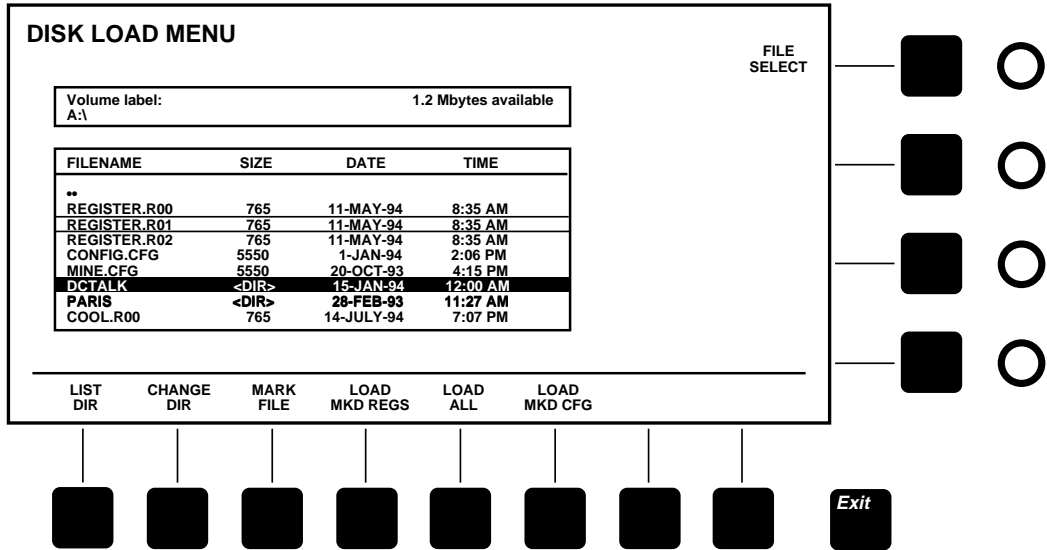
DISK LOAD MENU

FILE SELECT

Volume label:
A:\

1.2 Mbytes available

| FILENAME | SIZE | DATE | TIME |
|---|---|---|---|
| •• | | | |
| REGISTER.R00 | 765 | 11-MAY-94 | 8:35 AM |
| REGISTER.R01 | 765 | 11-MAY-94 | 8:35 AM |
| REGISTER.R02 | 765 | 11-MAY-94 | 8:35 AM |
| CONFIG.CFG | 5550 | 1-JAN-94 | 2:06 PM |
| MINE.CFG | 5550 | 20-OCT-93 | 4:15 PM |
| DCTALK | <DIR> | 15-JAN-94 | 12:00 AM |
| PARIS | <DIR> | 28-FEB-93 | 11:27 AM |
| COOL.R00 | 765 | 14-JULY-94 | 7:07 PM |

LIST DIR

CHANGE DIR

MARK FILE

LOAD MKD REGS

LOAD ALL

LOAD MKD CFG

Exit